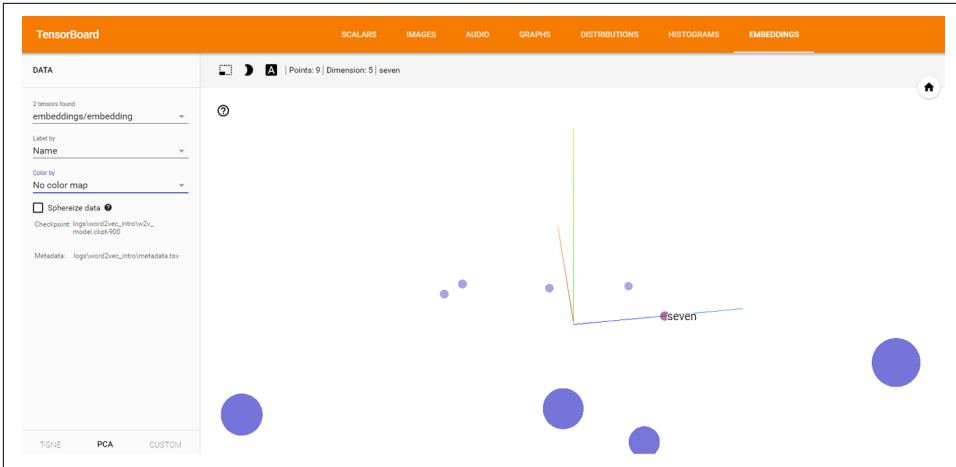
TensorBoard

SCALARS IMAGES AUDIO GRAPHS DISTRIBUTIONS HISTOGRAMS EMBEDDINGS

DATA

2 tensors found
embeddings/embedding

Label by
Name

Color by
No color map

Sphereize data

Checkpoint: logs\word2vec_intro\w2v_model.ckpt-900

Metadata: logs\word2vec_intro\metadata.tsv

T-SNE PCA CUSTOM

A | Points: 9 | Dimension: 5 | seven

?

seven